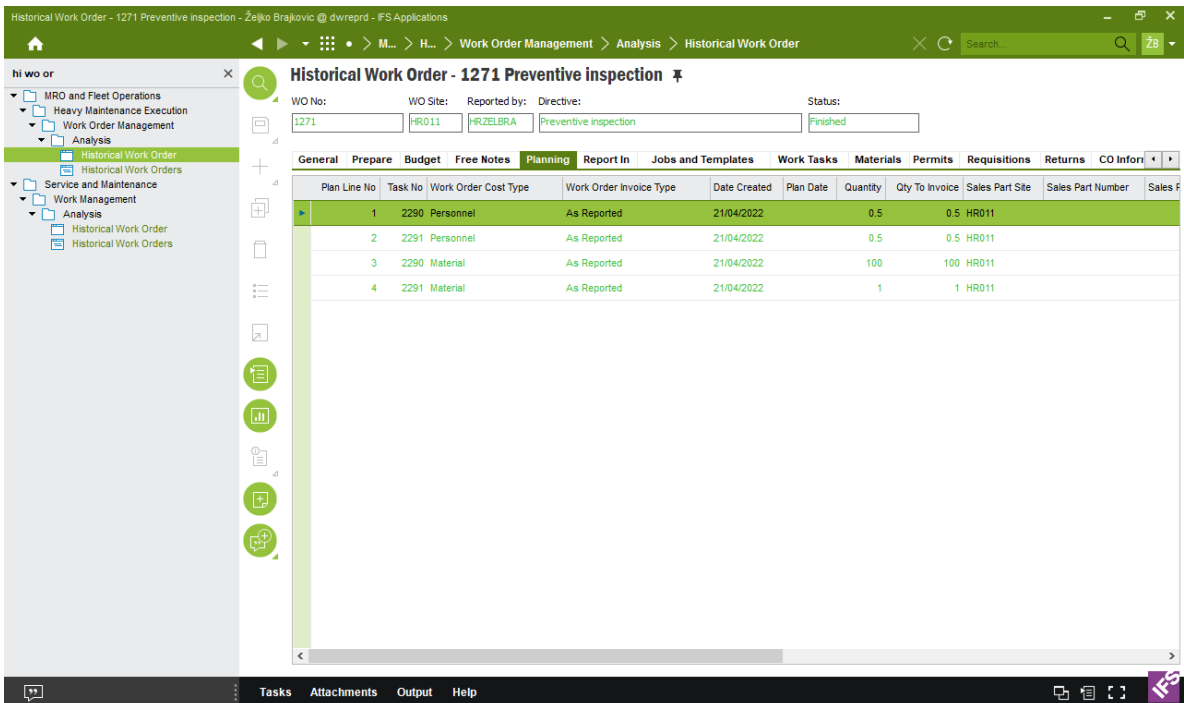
Historical Work Order - 1271 Preventive inspection - Željko Brajkovic @ dwreprd - IFS Applications

M... > H... > Work Order Management > Analysis > Historical Work Order

Search...

ŽB

hi wo or

MRO and Fleet Operations
Heavy Maintenance Execution
Work Order Management
Analysis
Historical Work Order
Historical Work Orders
Service and Maintenance
Work Management
Analysis
Historical Work Order
Historical Work Orders

Historical Work Order - 1271 Preventive inspection

WO No: 1271
WO Site: HR011
Reported by: HRZELBRA
Directive: Preventive inspection
Status: Finished

General | Prepare | Budget | Free Notes | Planning | Report In | Jobs and Templates | Work Tasks | Materials | Permits | Requisitions | Returns | CO Inforr

| Plan Line No | Task No | Work Order Cost Type | Work Order Invoice Type | Date Created | Plan Date | Quantity | Qty To Invoice | Sales Part Site | Sales Part Number | Sales F |
|---|---|---|---|---|---|---|---|---|---|---|
| 1 | 2290 | Personnel | As Reported | 21/04/2022 | | 0.5 | 0.5 | HR011 | | |
| 2 | 2291 | Personnel | As Reported | 21/04/2022 | | 0.5 | 0.5 | HR011 | | |
| 3 | 2290 | Material | As Reported | 21/04/2022 | | 100 | 100 | HR011 | | |
| 4 | 2291 | Material | As Reported | 21/04/2022 | | 1 | 1 | HR011 | | |

Tasks | Attachments | Output | Help